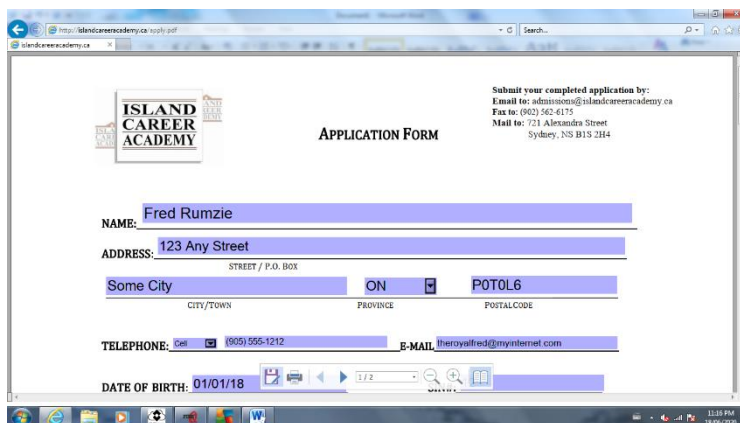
http://islandcareeracademy.ca/apply.pdf
Search...
islandcareeracademy.ca

ISLAND CAREER ACADEMY

APPLICATION FORM

Submit your completed application by:
Email to: admissions@islandcareeracademy.ca
Fax to: (902) 562-6175
Mail to: 721 Alexandra Street
Sydney, NS B1S 2H4

NAME: Fred Rumzie

ADDRESS: 123 Any Street
STREET / P.O. BOX

Some City
CITY/TOWN

ON
PROVINCE

P0T0L6
POSTALCODE

TELEPHONE: Cell (905) 555-1212

E-MAIL theroyalfred@myinternet.com

DATE OF BIRTH: 01/01/18

1/2

11:16 PM